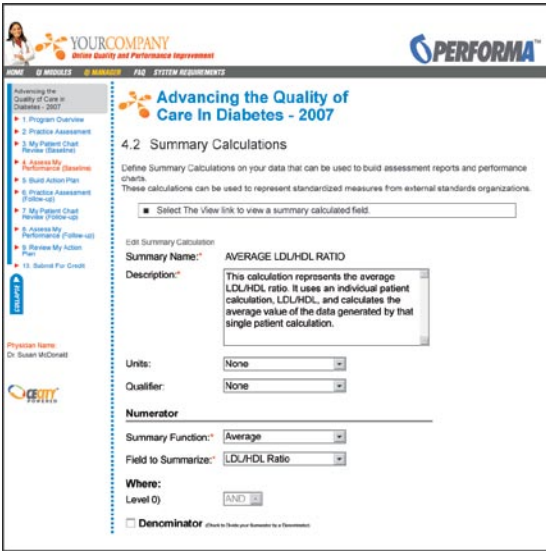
YOURCOMPANY
Online Quality and Performance Improvement

PERFORMA™

HOME QI MODULES QI MANAGER FAQ SYSTEM REQUIREMENTS

Advancing the Quality of Care in Diabetes - 2007

1. Program Overview
2. Practice Assessment
3. My Patient Chart Review (Baseline)
4. Assess My Performance (Baseline)
5. Build Action Plan
6. Practice Assessment (Follow-up)
7. My Patient Chart Review (Follow-up)
8. Assess My Performance (Follow-up)
9. Review My Action Plan
10. Submit For Credit

CONTACT

Physician Name:
Dr. Susan McDonald

CECITY POWERED

Advancing the Quality of Care In Diabetes - 2007

4.2 Summary Calculations

Define Summary Calculations on your data that can be used to build assessment reports and performance charts.
These calculations can be used to represent standardized measures from external standards organizations.

Select The View link to view a summary calculated field.

Edit Summary Calculation

Summary Name:* AVERAGE LDL/HDL RATIO

Description:* This calculation represents the average LDL/HDL ratio. It uses an individual patient calculation, LDL/HDL, and calculates the average value of the data generated by that single patient calculation.

Units: None

Qualifier: None

Numerator

Summary Function:* Average

Field to Summarize:* LDL/HDL Ratio

Where:
Level 0) AND

Denominator (Check to Divide your Numerator by a Denominator)